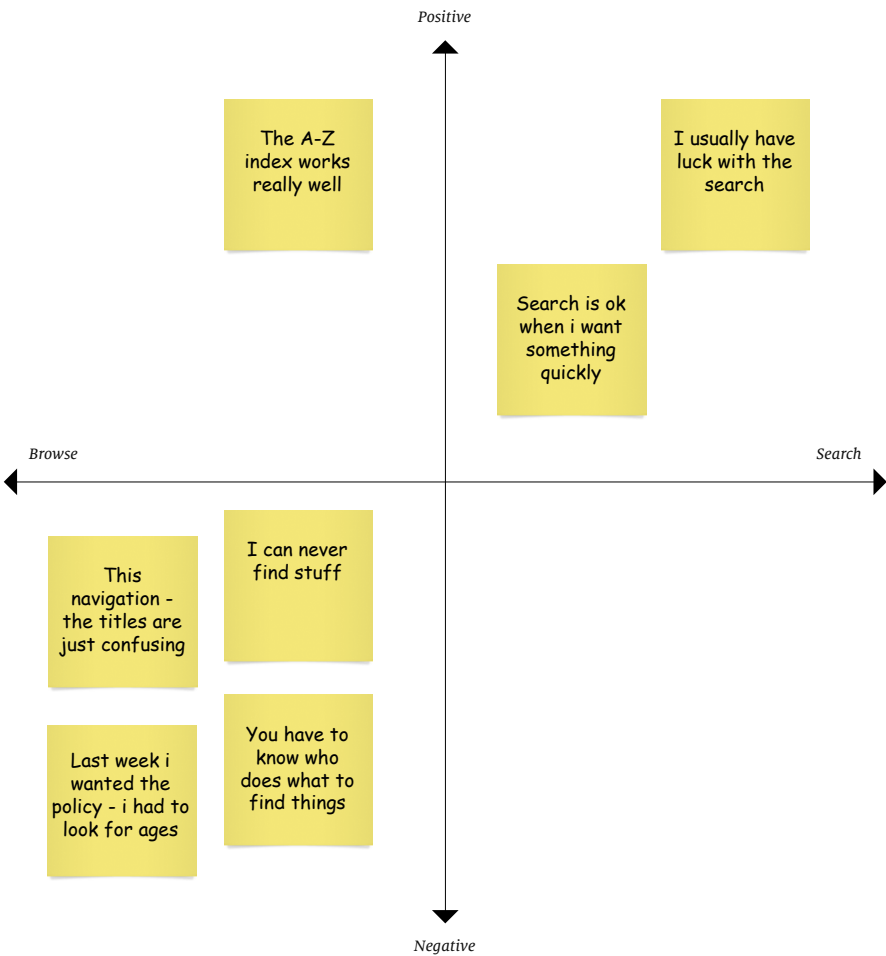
Positive

The A-Z index works really well

I usually have luck with the search

Search is ok when i want something quickly

Browse

Search

This navigation - the titles are just confusing

I can never find stuff

Last week i wanted the policy - i had to look for ages

You have to know who does what to find things

Negative